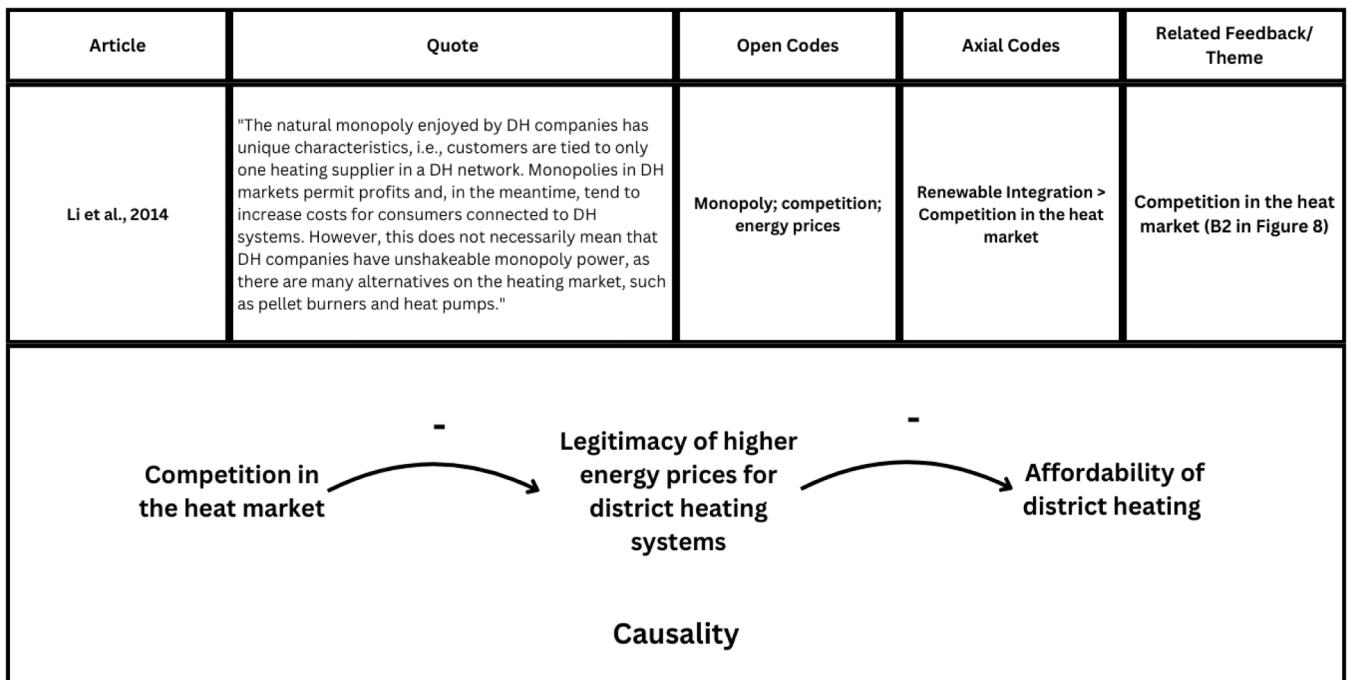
| Article | Quote | Open Codes | Axial Codes | Related Feedback/ Theme |
|---|---|---|---|---|
| Li et al., 2014 | "The natural monopoly enjoyed by DH companies has unique characteristics, i.e., customers are tied to only one heating supplier in a DH network. Monopolies in DH markets permit profits and, in the meantime, tend to increase costs for consumers connected to DH systems. However, this does not necessarily mean that DH companies have unshakeable monopoly power, as there are many alternatives on the heating market, such as pellet burners and heat pumps." | Monopoly; competition; energy prices | Renewable Integration > Competition in the heat market | Competition in the heat market (B2 in Figure 8) |

Competition in the heat market

-

Legitimacy of higher energy prices for district heating systems

-

Affordability of district heating

Causality